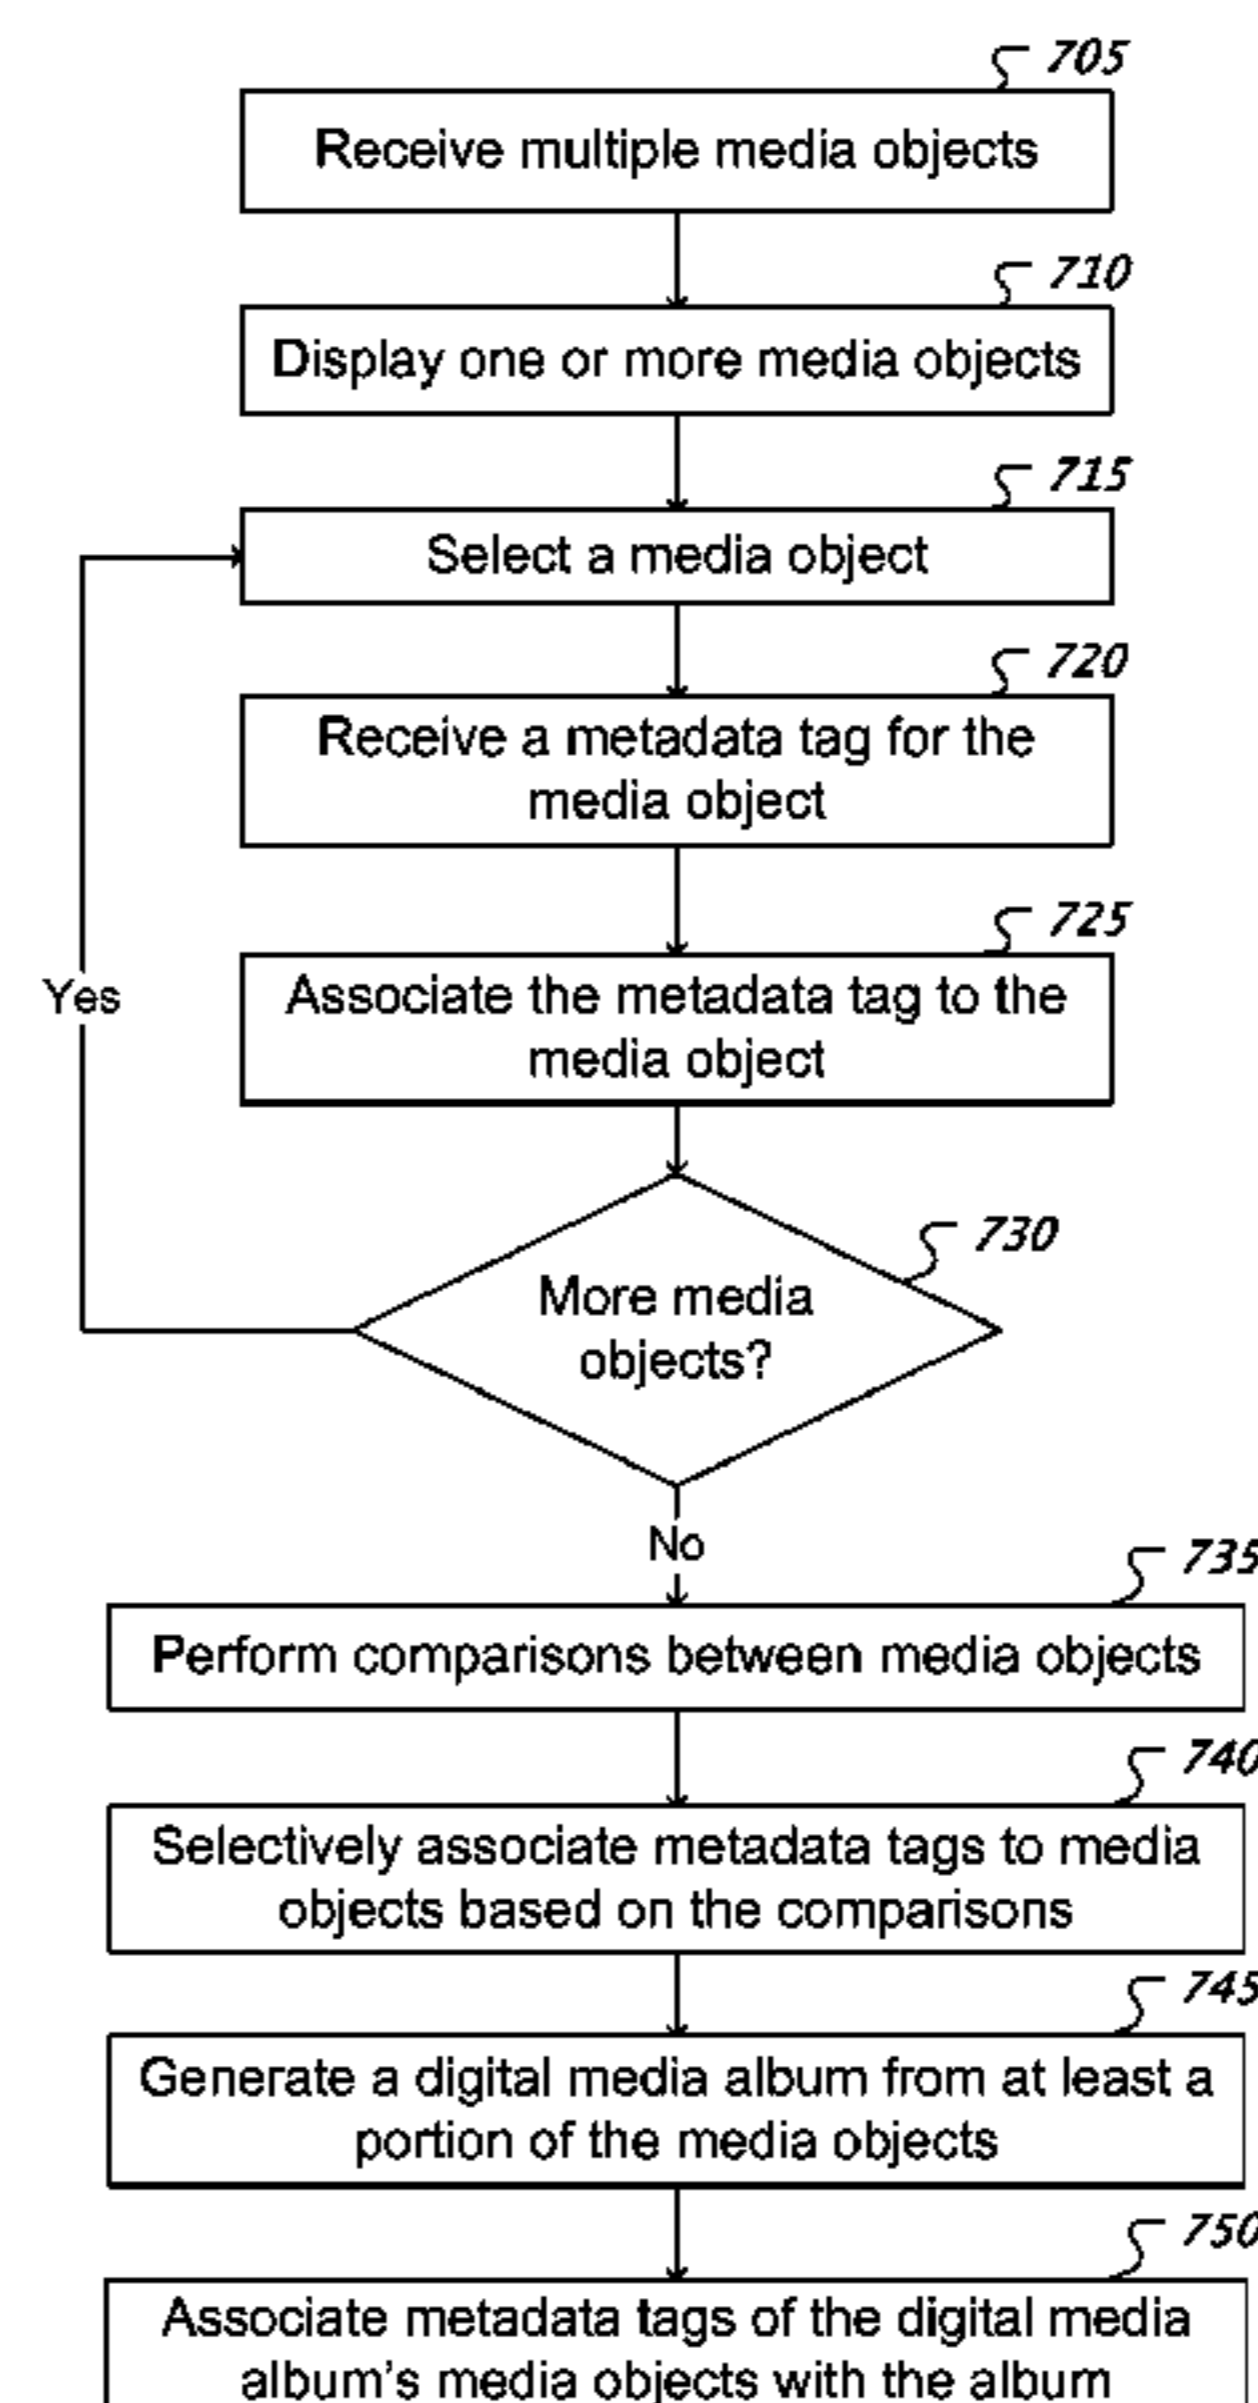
705

Receive multiple media objects

710

Display one or more media objects

715

Select a media object

720

Receive a metadata tag for the media object

725

Yes

Associate the metadata tag to the media object

730

More media objects?

No

735

Perform comparisons between media objects

740

Selectively associate metadata tags to media objects based on the comparisons

745

Generate a digital media album from at least a portion of the media objects

750

Associate metadata tags of the digital media album's media objects with the album